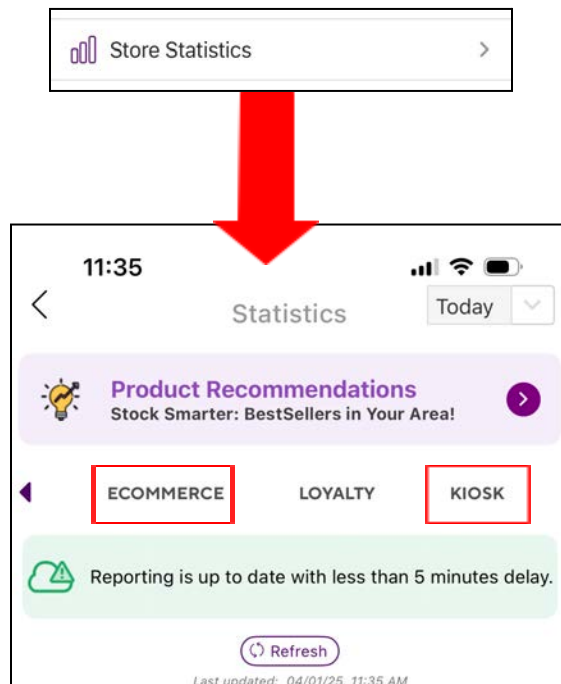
Store Statistics

11:35

Statistics

Today

Product Recommendations
Stock Smarter: BestSellers in Your Area!

ECOMMERCE

LOYALTY

KIOSK

Reporting is up to date with less than 5 minutes delay.

Refresh

Last updated: 04/01/25, 11:35 AM